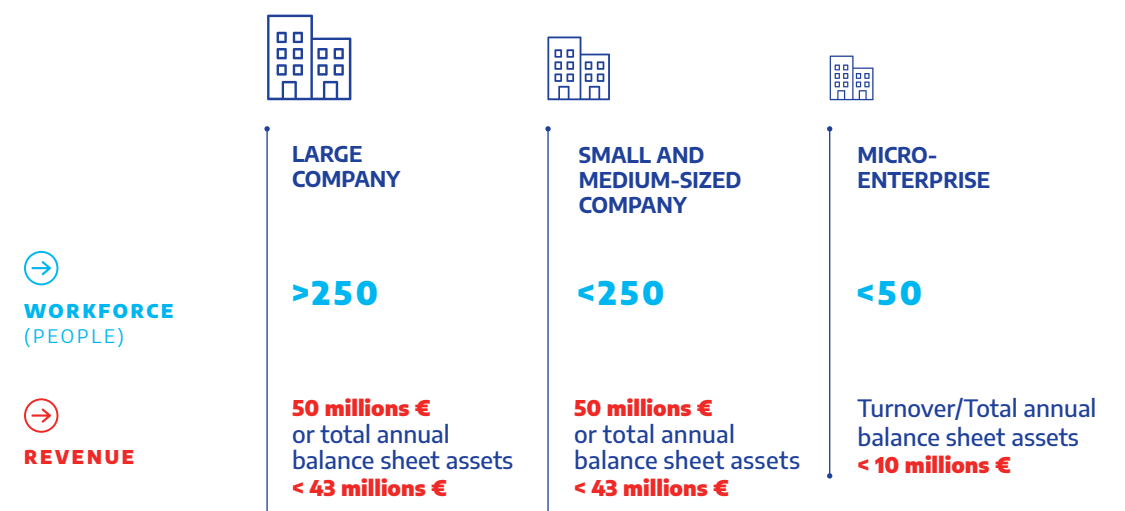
| | LARGE COMPANY | SMALL AND MEDIUM-SIZED COMPANY | MICRO-ENTERPRISE |
|---|---|---|---|
| WORKFORCE (PEOPLE) | >250 | <250 | <50 |
| REVENUE | 50 millions € or total annual balance sheet assets < 43 millions € | 50 millions € or total annual balance sheet assets < 43 millions € | Turnover/Total annual balance sheet assets < 10 millions € |